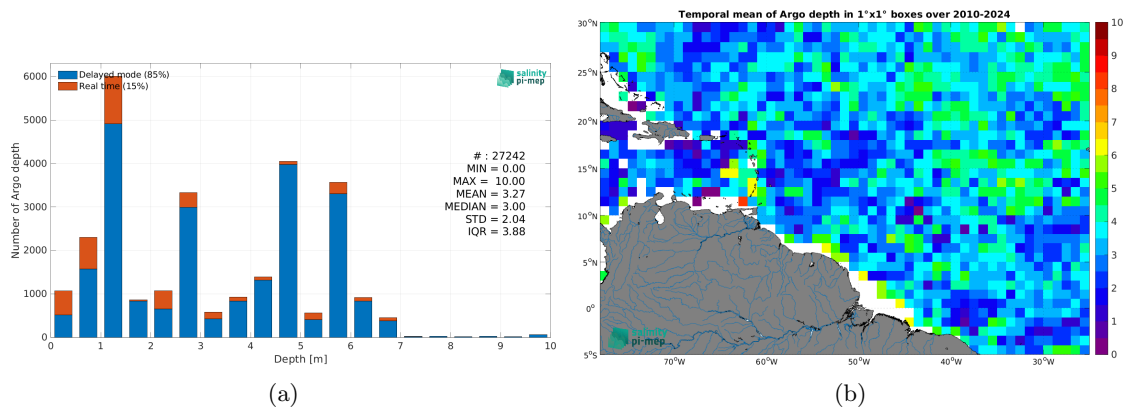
Delayed mode (85%)
Real time (15%)

salinity pi-mep

Number of Argo depth

6000
5000
4000
3000
2000
1000
0

# : 27242
MIN = 0.00
MAX = 10.00
MEAN = 3.27
MEDIAN = 3.00
STD = 2.04
IQR = 3.88

0 1 2 3 4 5 6 7 8 9 10
Depth [m]

(a)

Temporal mean of Argo depth in 1°x1° boxes over 2010-2024

30°N
25°N
20°N
15°N
10°N
5°N
0°
5°S

70°W 60°W 50°W 40°W 30°W

salinity pi-mep

10
9
8
7
6
5
4
3
2
1
0

(b)